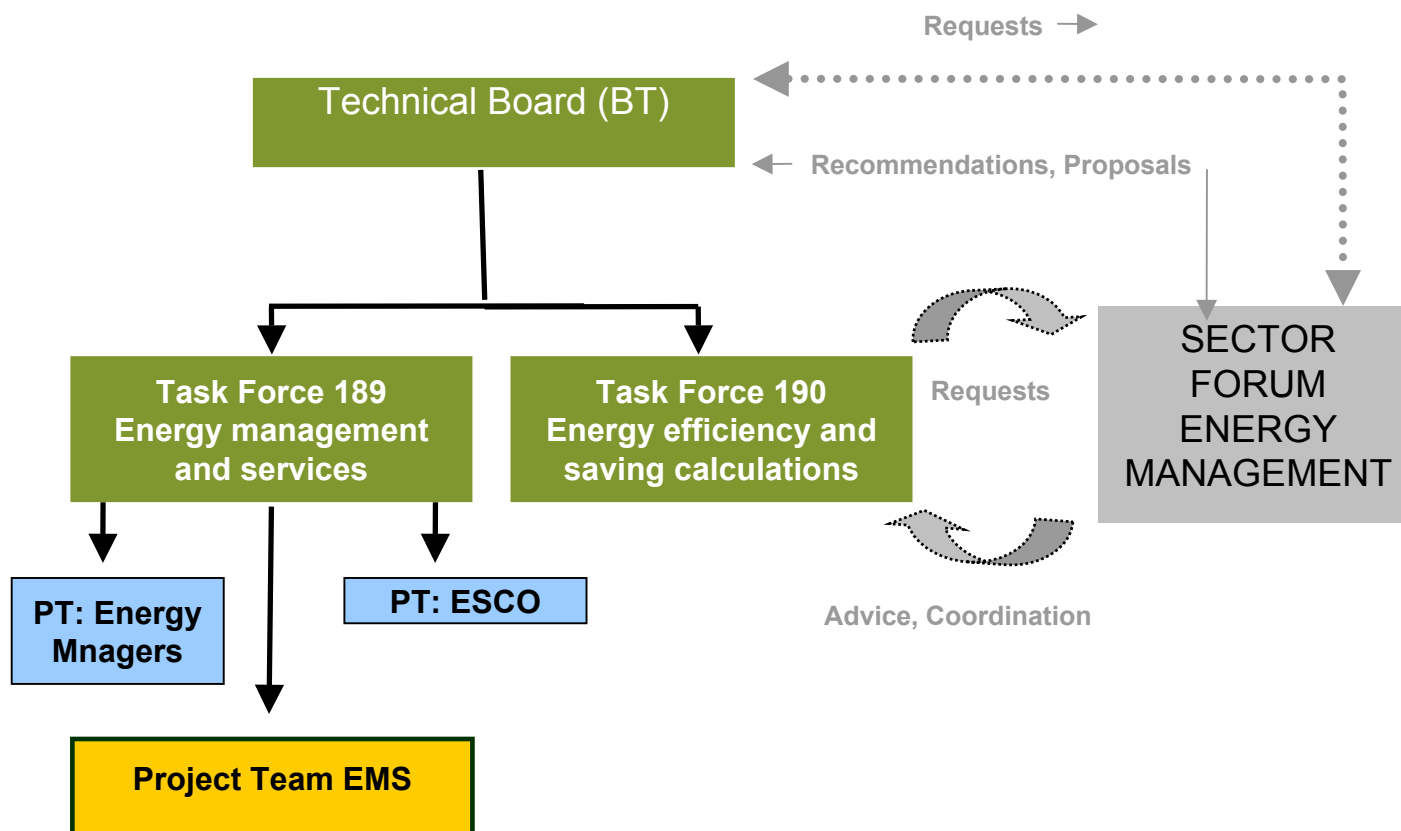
Requests

Technical Board (BT)

Recommendations, Proposals

SECTOR FORUM ENERGY MANAGEMENT

Requests

Task Force 189 Energy management and services

Task Force 190 Energy efficiency and saving calculations

PT: Energy Mnagers

PT: ESCO

Advice, Coordination

Project Team EMS